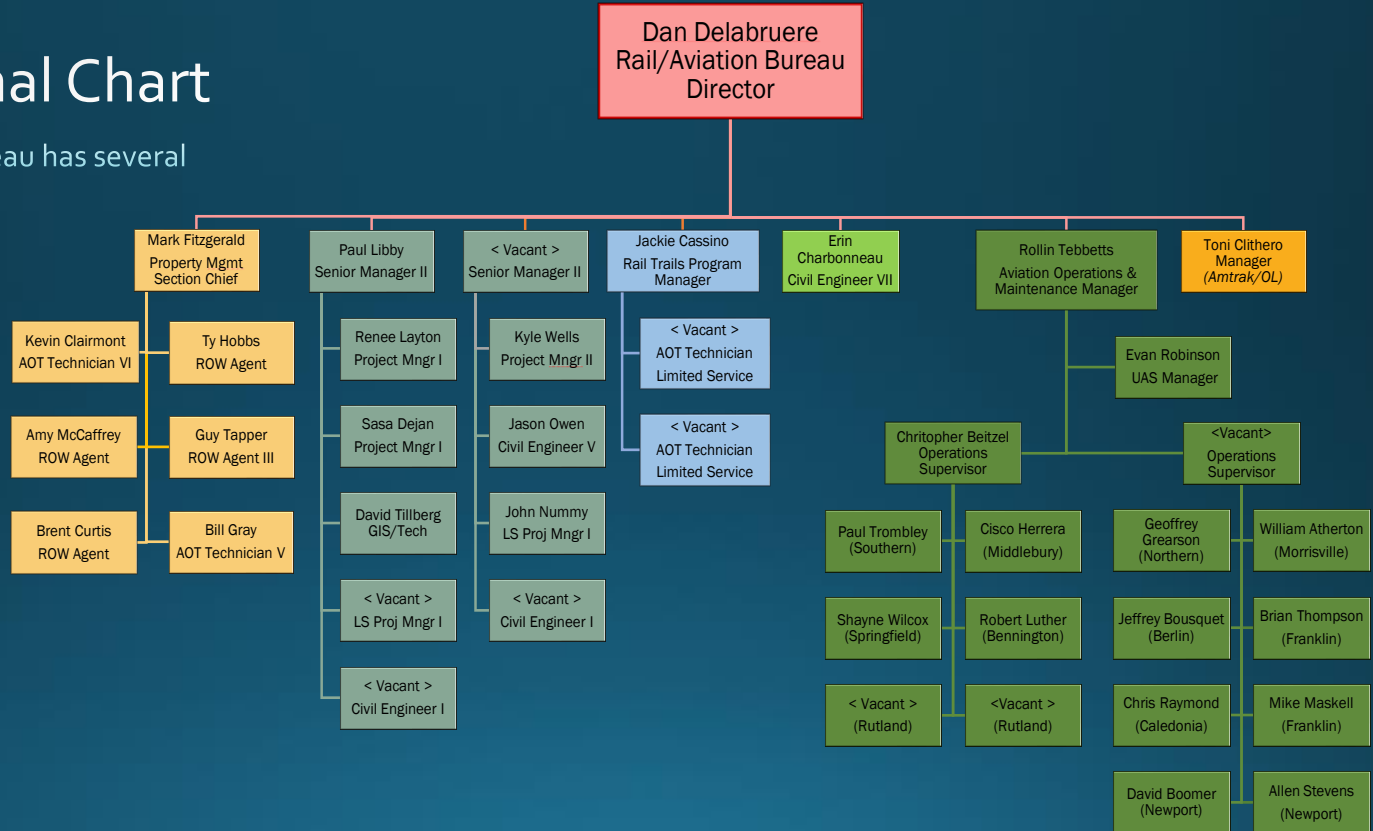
nal Chart

eau has several

Dan Delabruere
Rail/Aviation Bureau
Director

Mark Fitzgerald
Property Mgmt
Section Chief

Kevin Clairmont
AOT Technician VI

Ty Hobbs
ROW Agent

Amy McCaffrey
ROW Agent

Guy Tapper
ROW Agent III

Brent Curtis
ROW Agent

Bill Gray
AOT Technician V

Paul Libby
Senior Manager II

Renee Layton
Project Mngr I

Sasa Dejan
Project Mngr I

David Tillberg
GIS/Tech

< Vacant >
LS Proj Mngr I

< Vacant >
Civil Engineer I

< Vacant >
Senior Manager II

Kyle Wells
Project Mngr II

Jason Owen
Civil Engineer V

John Nummy
LS Proj Mngr I

< Vacant >
Civil Engineer I

Jackie Cassino
Rail Trails Program
Manager

< Vacant >
AOT Technician
Limited Service

< Vacant >
AOT Technician
Limited Service

Erin
Charbonneau
Civil Engineer VII

Rollin Tebbetts
Aviation Operations &
Maintenance Manager

Evan Robinson
UAS Manager

Chritopher Beitzel
Operations
Supervisor

Paul Trombley
(Southern)

Cisco Herrera
(Middlebury)

Shayne Wilcox
(Springfield)

Robert Luther
(Bennington)

< Vacant >
(Rutland)

<Vacant >
(Rutland)

<Vacant>
Operations
Supervisor

Geoffrey
Grearson
(Northern)

William Atherton
(Morrisville)

Jeffrey Bousquet
(Berlin)

Brian Thompson
(Franklin)

Chris Raymond
(Caledonia)

Mike Maskell
(Franklin)

David Boomer
(Newport)

Allen Stevens
(Newport)

Toni Clithero
Manager
(Amtrak/OL)